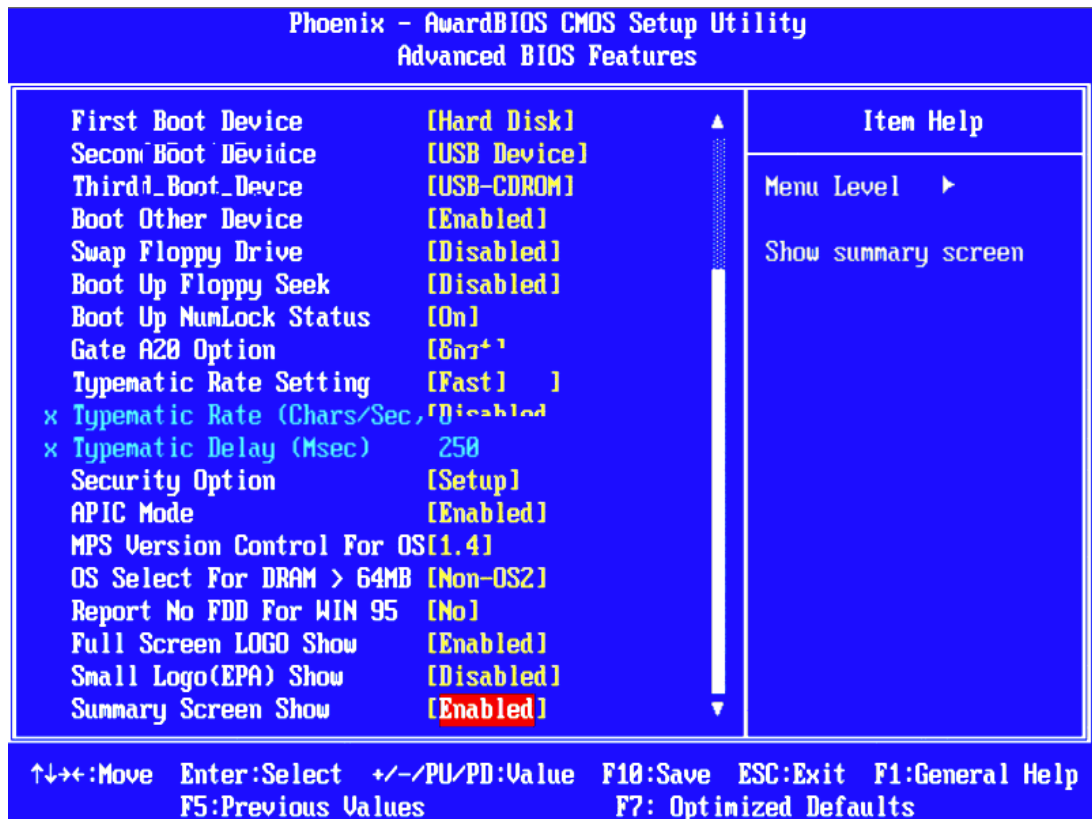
Phoenix - AwardBIOS CMOS Setup Utility
Advanced BIOS Features

| | | |
|---|---|---|
| First Boot Device | [Hard Disk] | |
| Secon Boot Devidce | [USB Device] | |
| Thirdd Boot Devce | [USB-CDROM] | |
| Boot Other Device | [Enabled] | |
| Swap Floppy Drive | [Disabled] | |
| Boot Up Floppy Seek | [Disabled] | |
| Boot Up NumLock Status | [On] | |
| Gate A20 Option | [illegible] | |
| Typematic Rate Setting | [Fast] ] | |
| x Typematic Rate (Chars/Sec, | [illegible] | |
| x Typematic Delay (Msec) | 250 | |
| Security Option | [Setup] | |
| APIC Mode | [Enabled] | |
| MPS Version Control For OS | [1.4] | |
| OS Select For DRAM > 64MB | [Non-OS2] | |
| Report No FDD For WIN 95 | [No] | |
| Full Screen LOGO Show | [Enabled] | |
| Small Logo(EPA) Show | [Disabled] | |
| Summary Screen Show | [Enabled] | |

Item Help

Menu Level ▶

Show summary screen

↑↓→←:Move Enter:Select +/-/PU/PD:Value F10:Save ESC:Exit F1:General Help
F5:Previous Values F7: Optimized Defaults